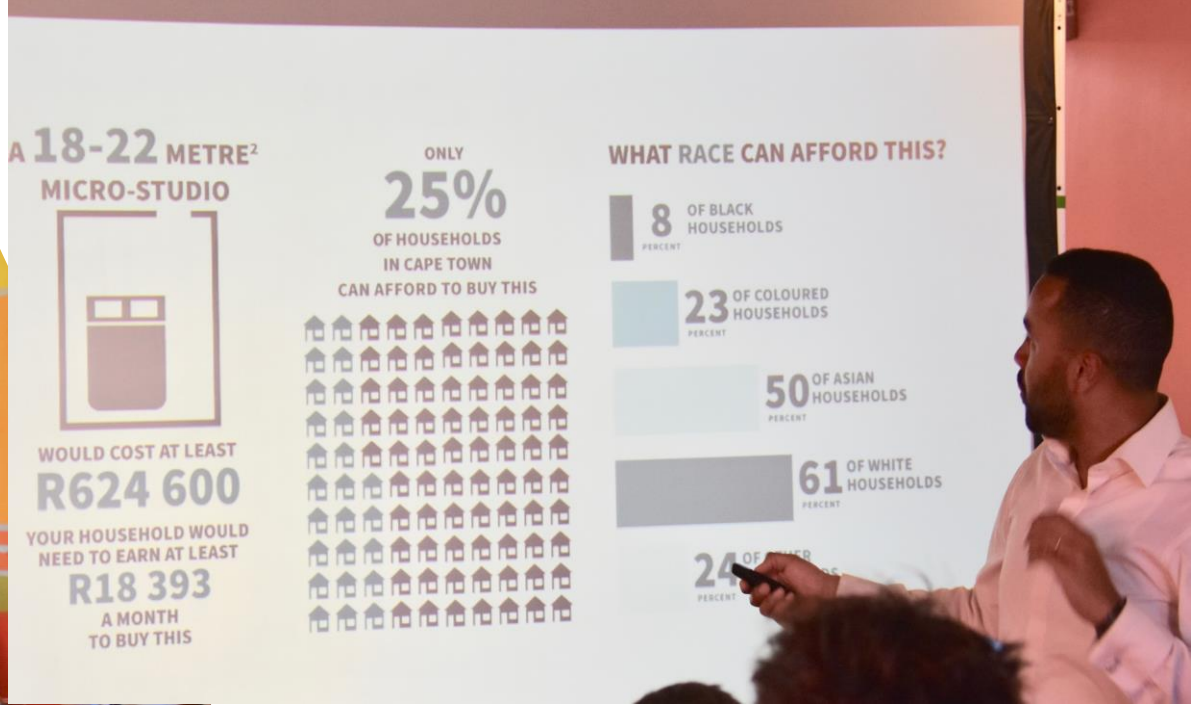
A 18-22 METRE$^2$
MICRO-STUDIO

WOULD COST AT LEAST
R624 600

YOUR HOUSEHOLD WOULD NEED TO EARN AT LEAST
R18 393
A MONTH
TO BUY THIS

ONLY
25%
OF HOUSEHOLDS
IN CAPE TOWN
CAN AFFORD TO BUY THIS

WHAT RACE CAN AFFORD THIS?

8 PERCENT OF BLACK HOUSEHOLDS

23 PERCENT OF COLOURED HOUSEHOLDS

50 PERCENT OF ASIAN HOUSEHOLDS

61 PERCENT OF WHITE HOUSEHOLDS

24 PERCENT OF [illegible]